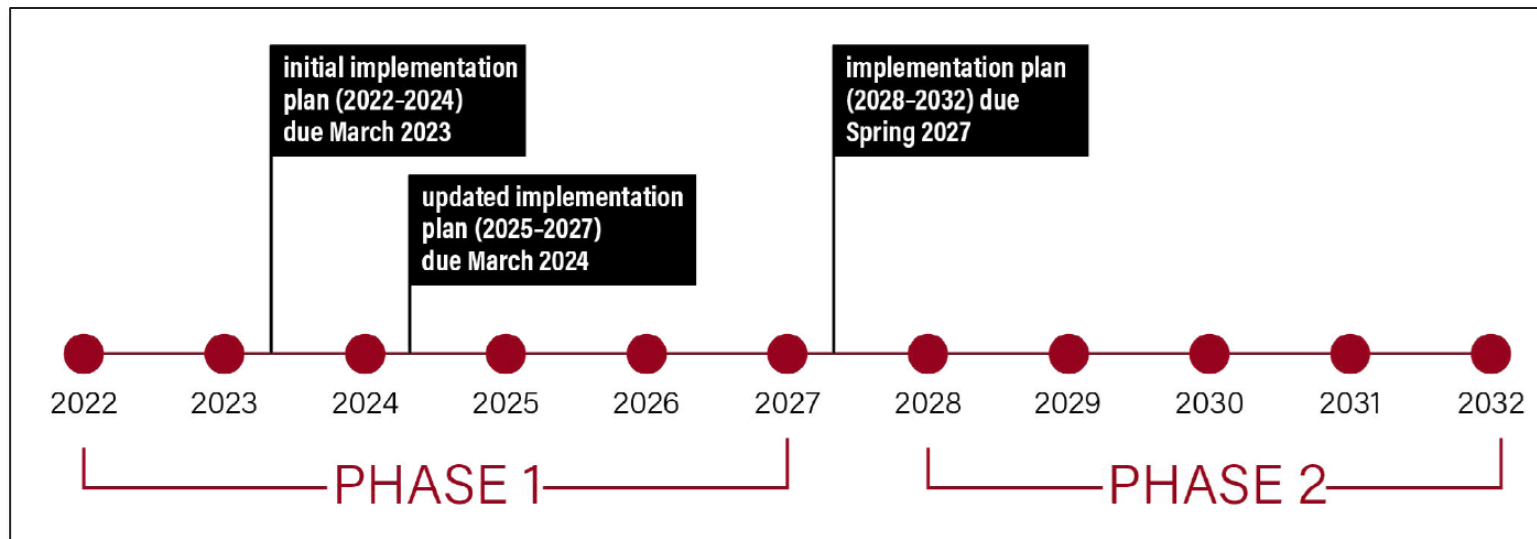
initial implementation plan (2022–2024) due March 2023

updated implementation plan (2025–2027) due March 2024

implementation plan (2028–2032) due Spring 2027

2022 2023 2024 2025 2026 2027 2028 2029 2030 2031 2032

PHASE 1

PHASE 2